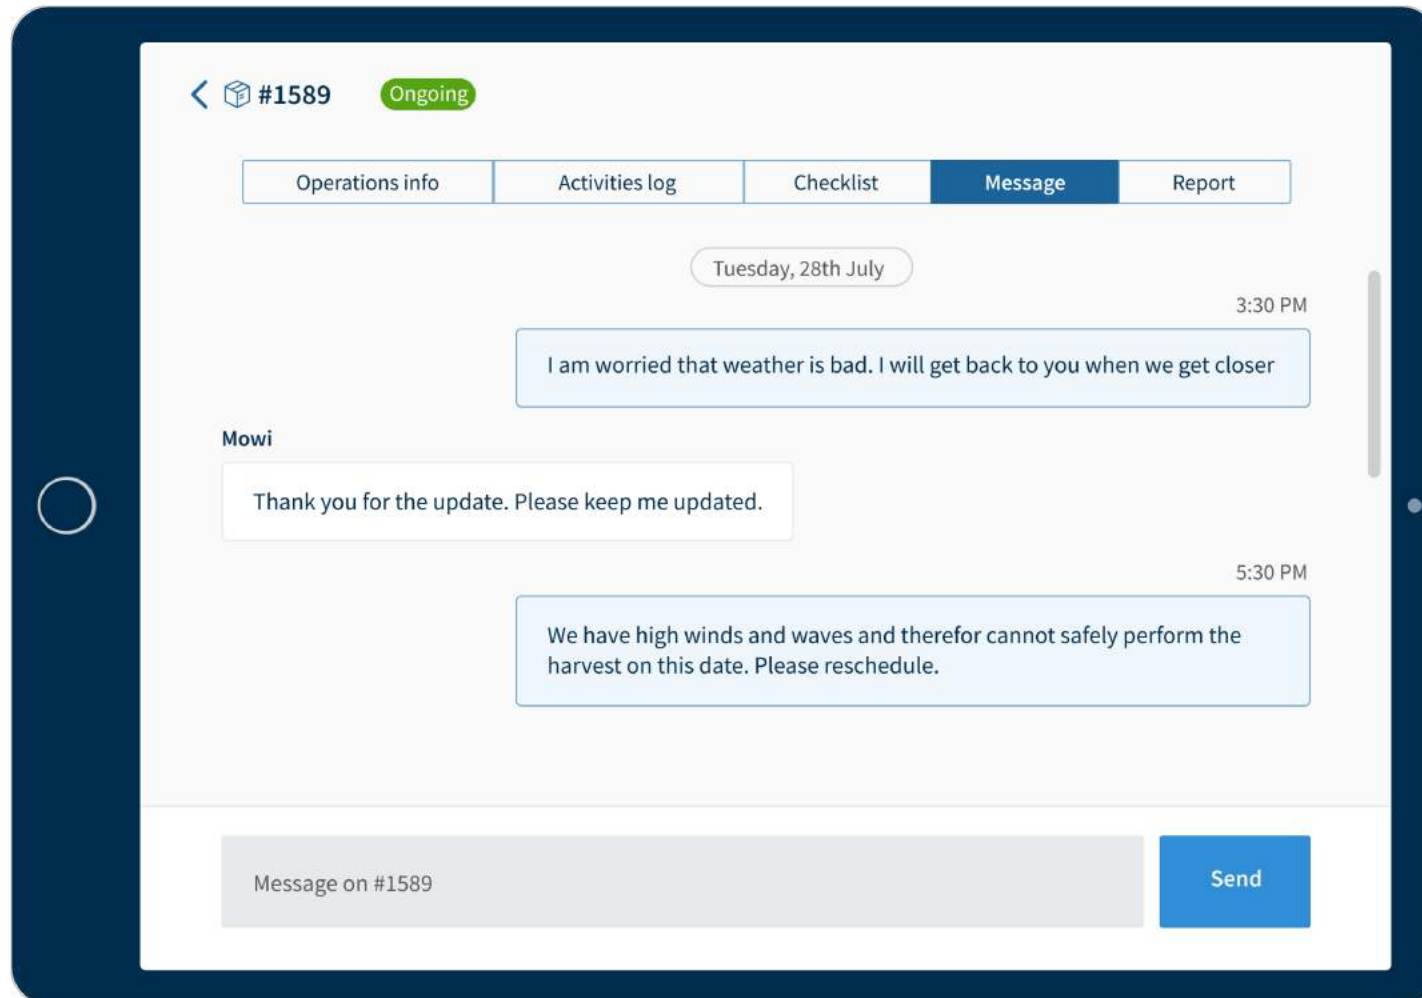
#1589 Ongoing

Operations info | Activities log | Checklist | Message | Report

Tuesday, 28th July

3:30 PM

I am worried that weather is bad. I will get back to you when we get closer

Mowi

Thank you for the update. Please keep me updated.

5:30 PM

We have high winds and waves and therefor cannot safely perform the harvest on this date. Please reschedule.

Message on #1589

Send